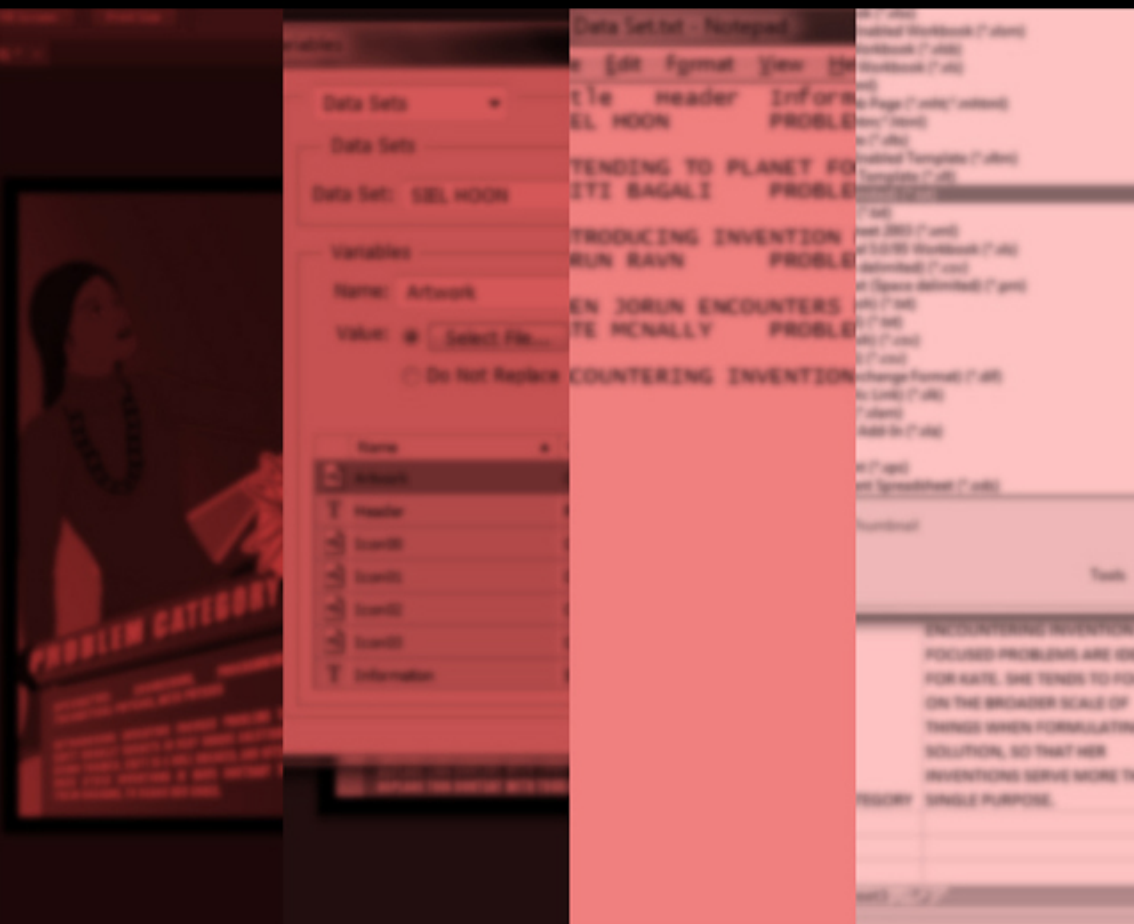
PROBLEM CATEGORY

Data Sets
Data Sets
Data Set: SIEL HOON
Variables
Name: Artwork
Value: Select File...
Do Not Replace
Name
Artwork
Header
Icon00
Icon01
Icon02
Icon03
Information

Data Set.txt - Notepad
e Edit Format View He
tle header Inform
EL HOON PROBLE
TENDING TO PLANET FO
ITI BAGALI PROBLE
TRODUCING INVENTION
RUN RAVN PROBLE
EN JORUN ENCOUNTERS
TE MCNALLY PROBLE
COUNTERING INVENTION

Tools
ENCOUNTERING INVENTION
FOCUSED PROBLEMS ARE ID
FOR KATE. SHE TENDS TO FO
ON THE BROADER SCALE OF
THINGS WHEN FORMULATIN
SOLUTION, SO THAT HER
INVENTIONS SERVE MORE T
TEGORY SINGLE PURPOSE.